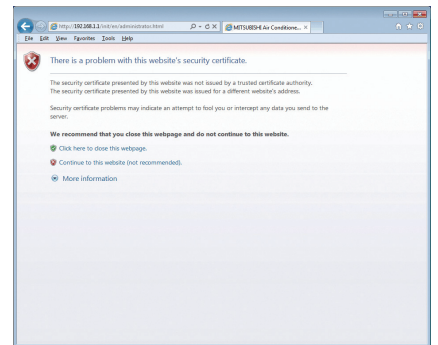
https://192.168.1.1/snlt/en/administrator.html
MITSUBISHI Air Conditione... ×
File Edit View Favorites Tools Help

There is a problem with this website's security certificate.

The security certificate presented by this website was not issued by a trusted certificate authority.
The security certificate presented by this website was issued for a different website's address.

Security certificate problems may indicate an attempt to fool you or intercept any data you send to the server.

We recommend that you close this webpage and do not continue to this website.

Click here to close this webpage.

Continue to this website (not recommended).

More information